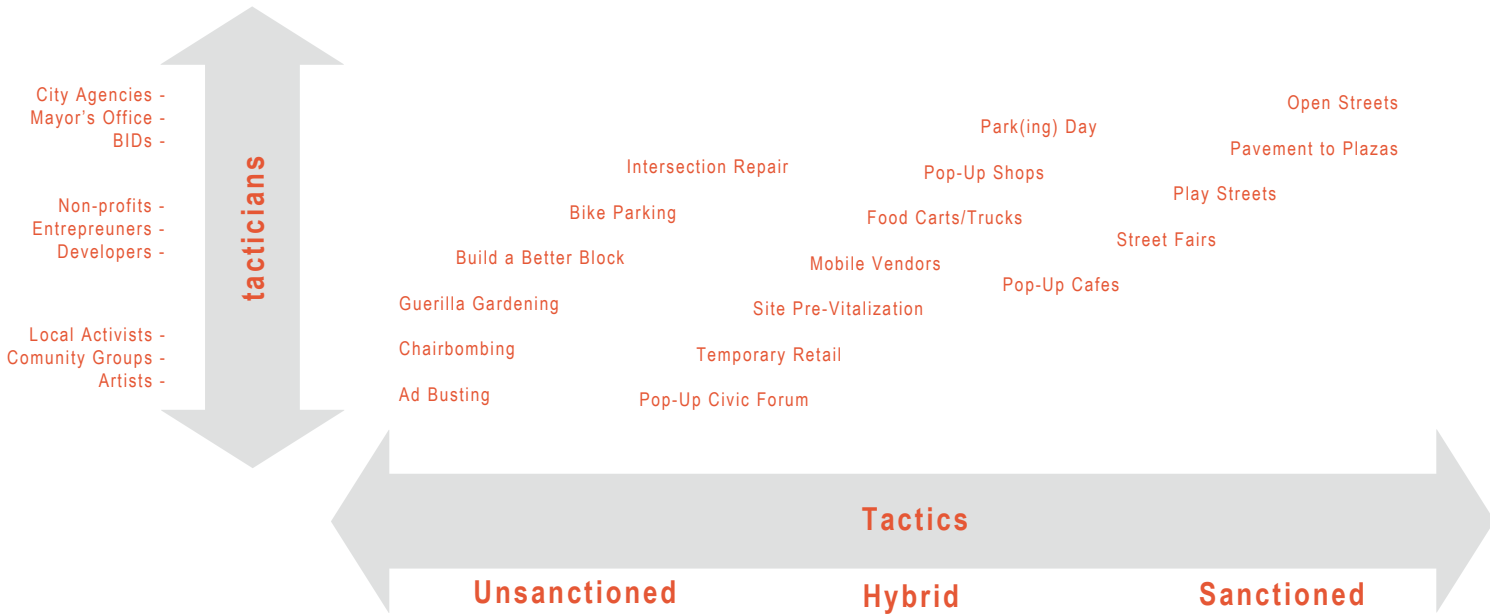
City Agencies -
Mayor's Office -
BIDs -

Non-profits -
Entrepreuners -
Developers -

Local Activists -
Comunity Groups -
Artists -

tacticians

Open Streets
Park(ing) Day
Pavement to Plazas
Intersection Repair
Pop-Up Shops
Play Streets
Bike Parking
Food Carts/Trucks
Street Fairs
Build a Better Block
Mobile Vendors
Pop-Up Cafes
Guerilla Gardening
Site Pre-Vitalization
Chairbombing
Temporary Retail
Ad Busting
Pop-Up Civic Forum

Tactics

Unsanctioned
Hybrid
Sanctioned